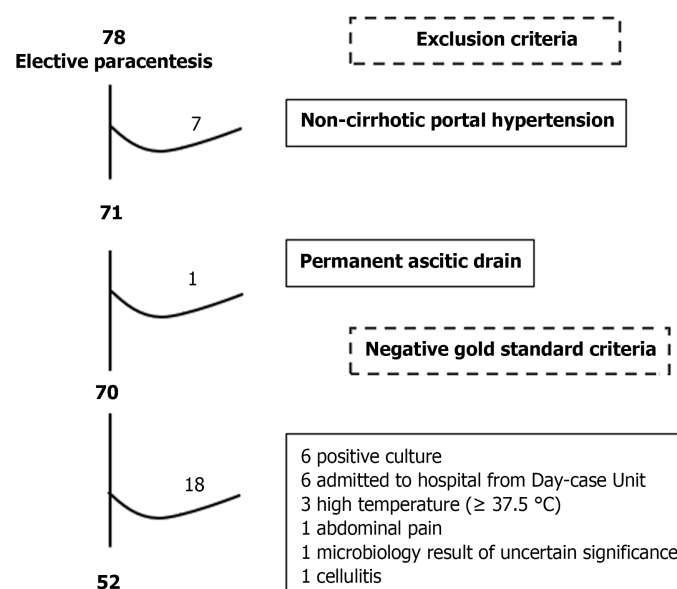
78
Elective paracentesis

Exclusion criteria

7

Non-cirrhotic portal hypertension

71

1

Permanent ascitic drain

Negative gold standard criteria

70

18

6 positive culture
6 admitted to hospital from Day-case Unit
3 high temperature (≥ 37.5 °C)
1 abdominal pain
1 microbiology result of uncertain significance
1 cellulitis

52